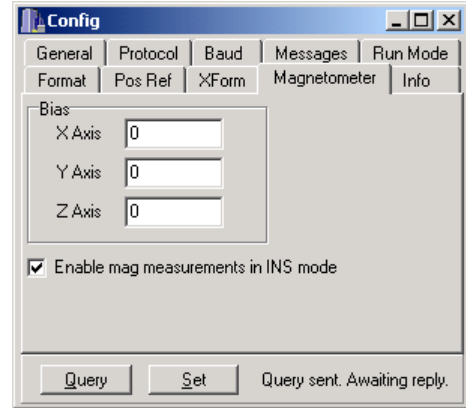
Config

General | Protocol | Baud | Messages | Run Mode
Format | Pos Ref | XForm | Magnetometer | Info

Bias
X Axis 0
Y Axis 0
Z Axis 0

☑ Enable mag measurements in INS mode

Query Set Query sent. Awaiting reply.